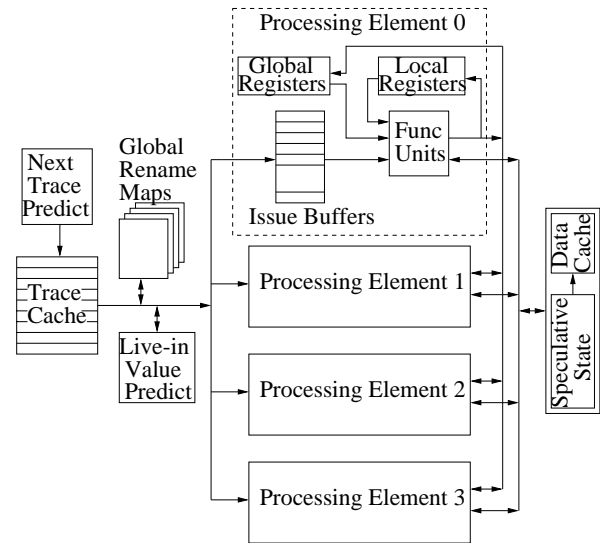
Processing Element 0

Global Registers

Local Registers

Func Units

Issue Buffers

Global Rename Maps

Next Trace Predict

Trace Cache

Live-in Value Predict

Processing Element 1

Processing Element 2

Processing Element 3

Data Cache

Speculative State